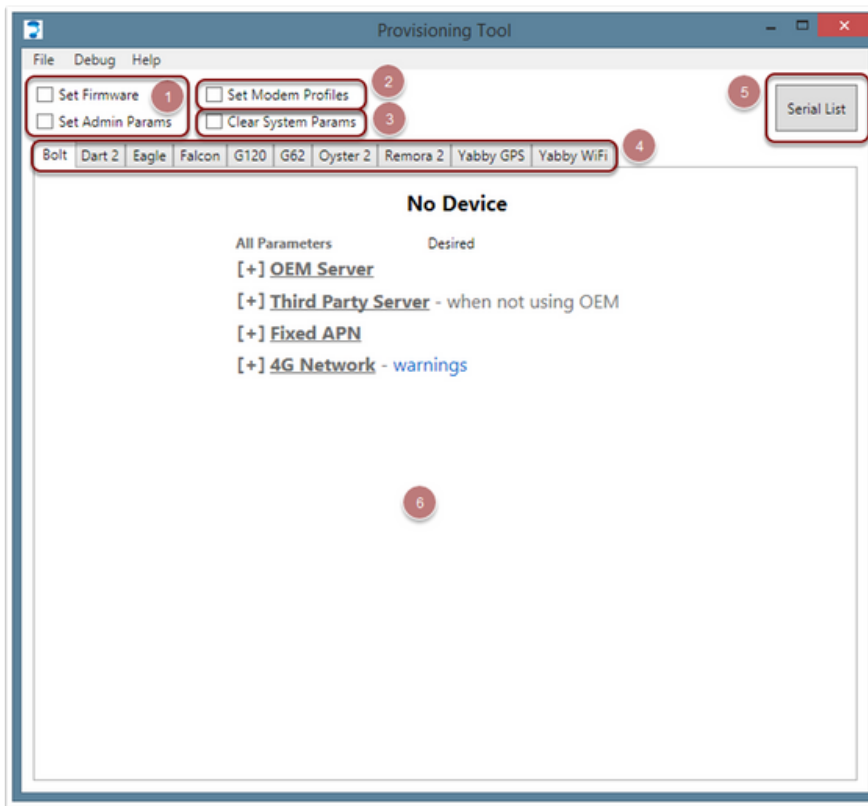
Provisioning Tool

File Debug Help

Set Firmware
Set Admin Params
1
Set Modem Profiles
2
Clear System Params
3
5
Serial List

Bolt | Dart 2 | Eagle | Falcon | G120 | G62 | Oyster 2 | Remora 2 | Yabby GPS | Yabby WiFi
4

No Device

All Parameters Desired

[+] OEM Server

[+] Third Party Server - when not using OEM

[+] Fixed APN

[+] 4G Network - warnings

6